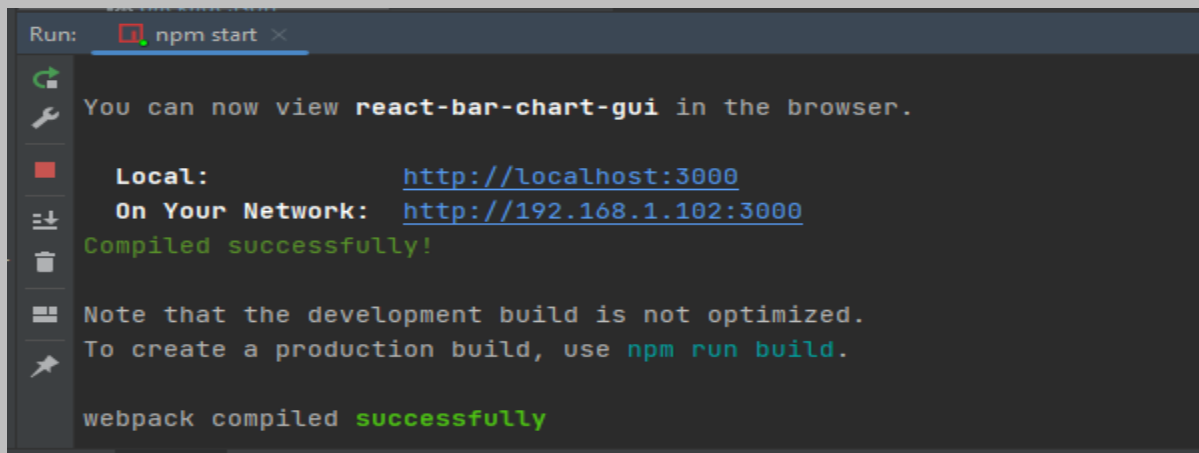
Run: npm start ×

You can now view react-bar-chart-gui in the browser.

Local: http://localhost:3000
On Your Network: http://192.168.1.102:3000
Compiled successfully!

Note that the development build is not optimized.
To create a production build, use npm run build.

webpack compiled successfully